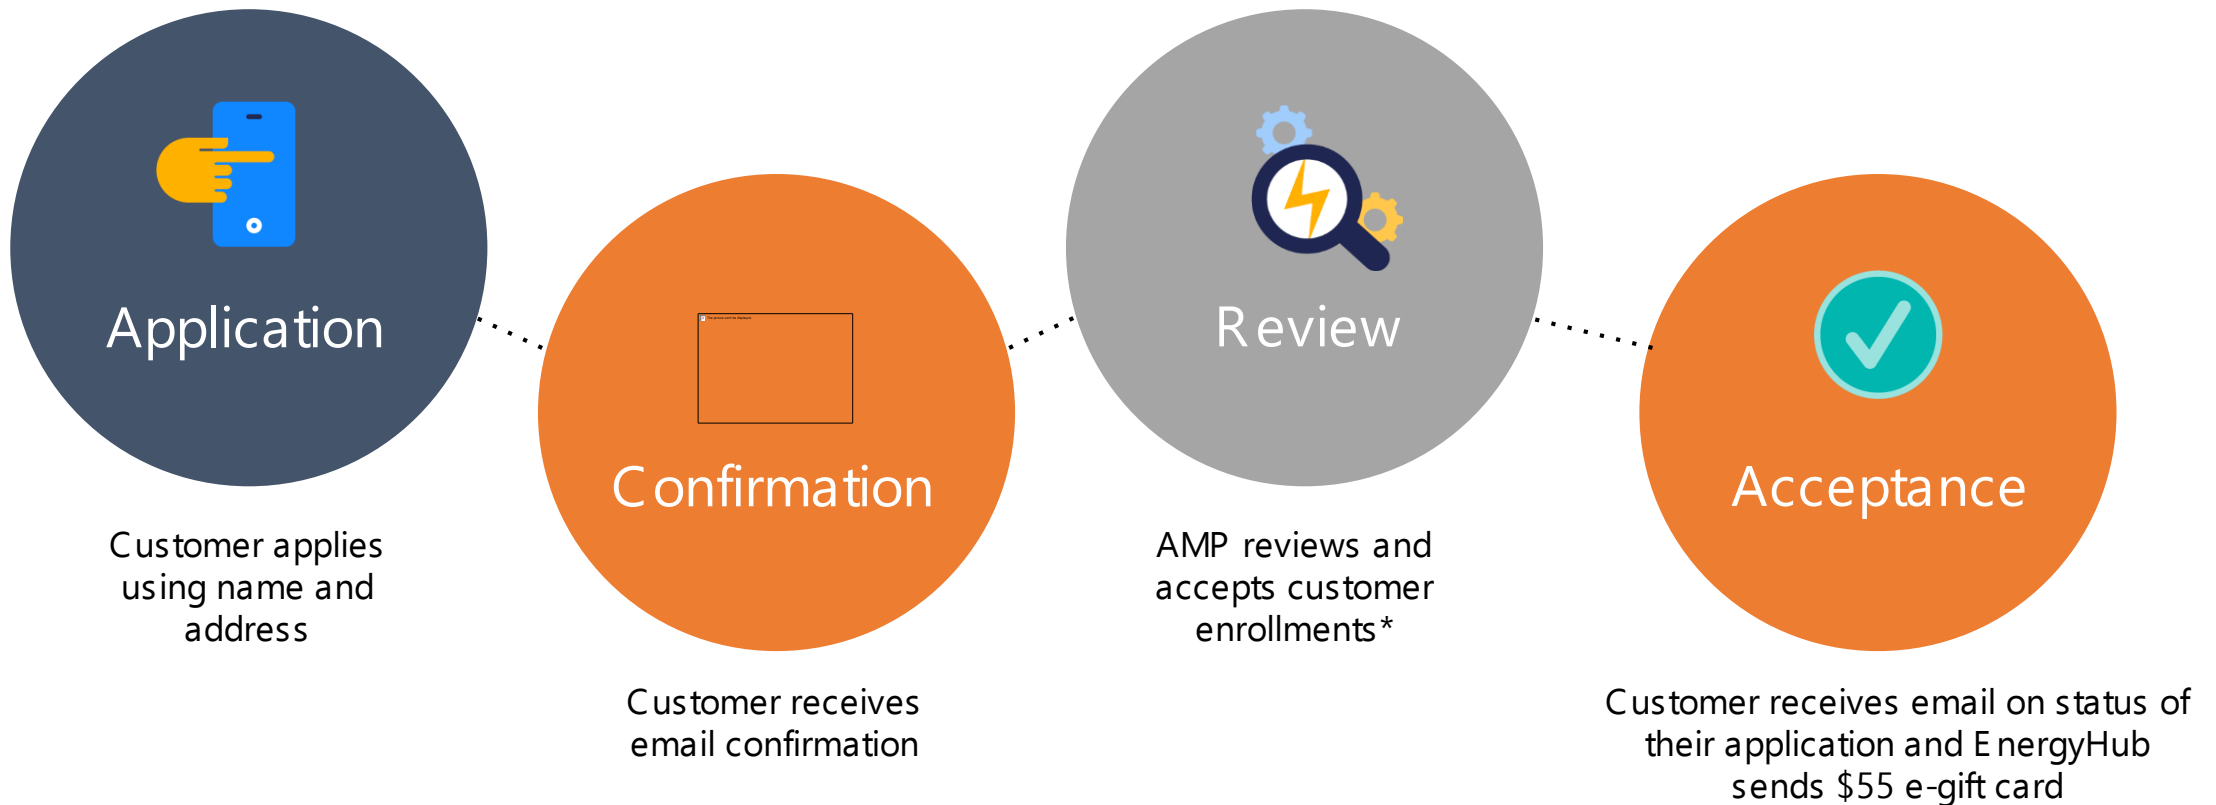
Application

Customer applies using name and address

Confirmation

Customer receives email confirmation

Review

AMP reviews and accepts customer enrollments*

Acceptance

Customer receives email on status of their application and EnergyHub sends \$55 e-gift card